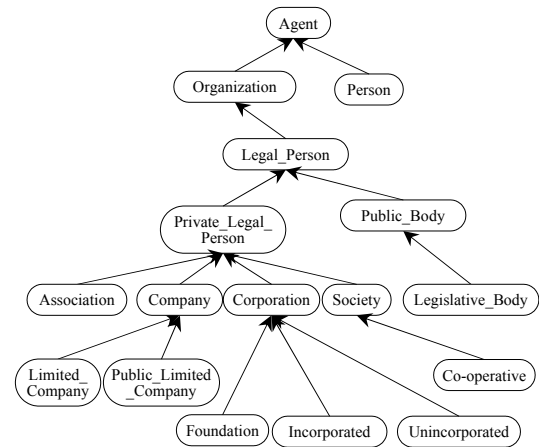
Agent

Organization

Person

Legal_Person

Private_Legal_Person

Public_Body

Association

Company

Corporation

Society

Legislative_Body

Limited_Company

Public_Limited_Company

Co-operative

Foundation

Incorporated

Unincorporated